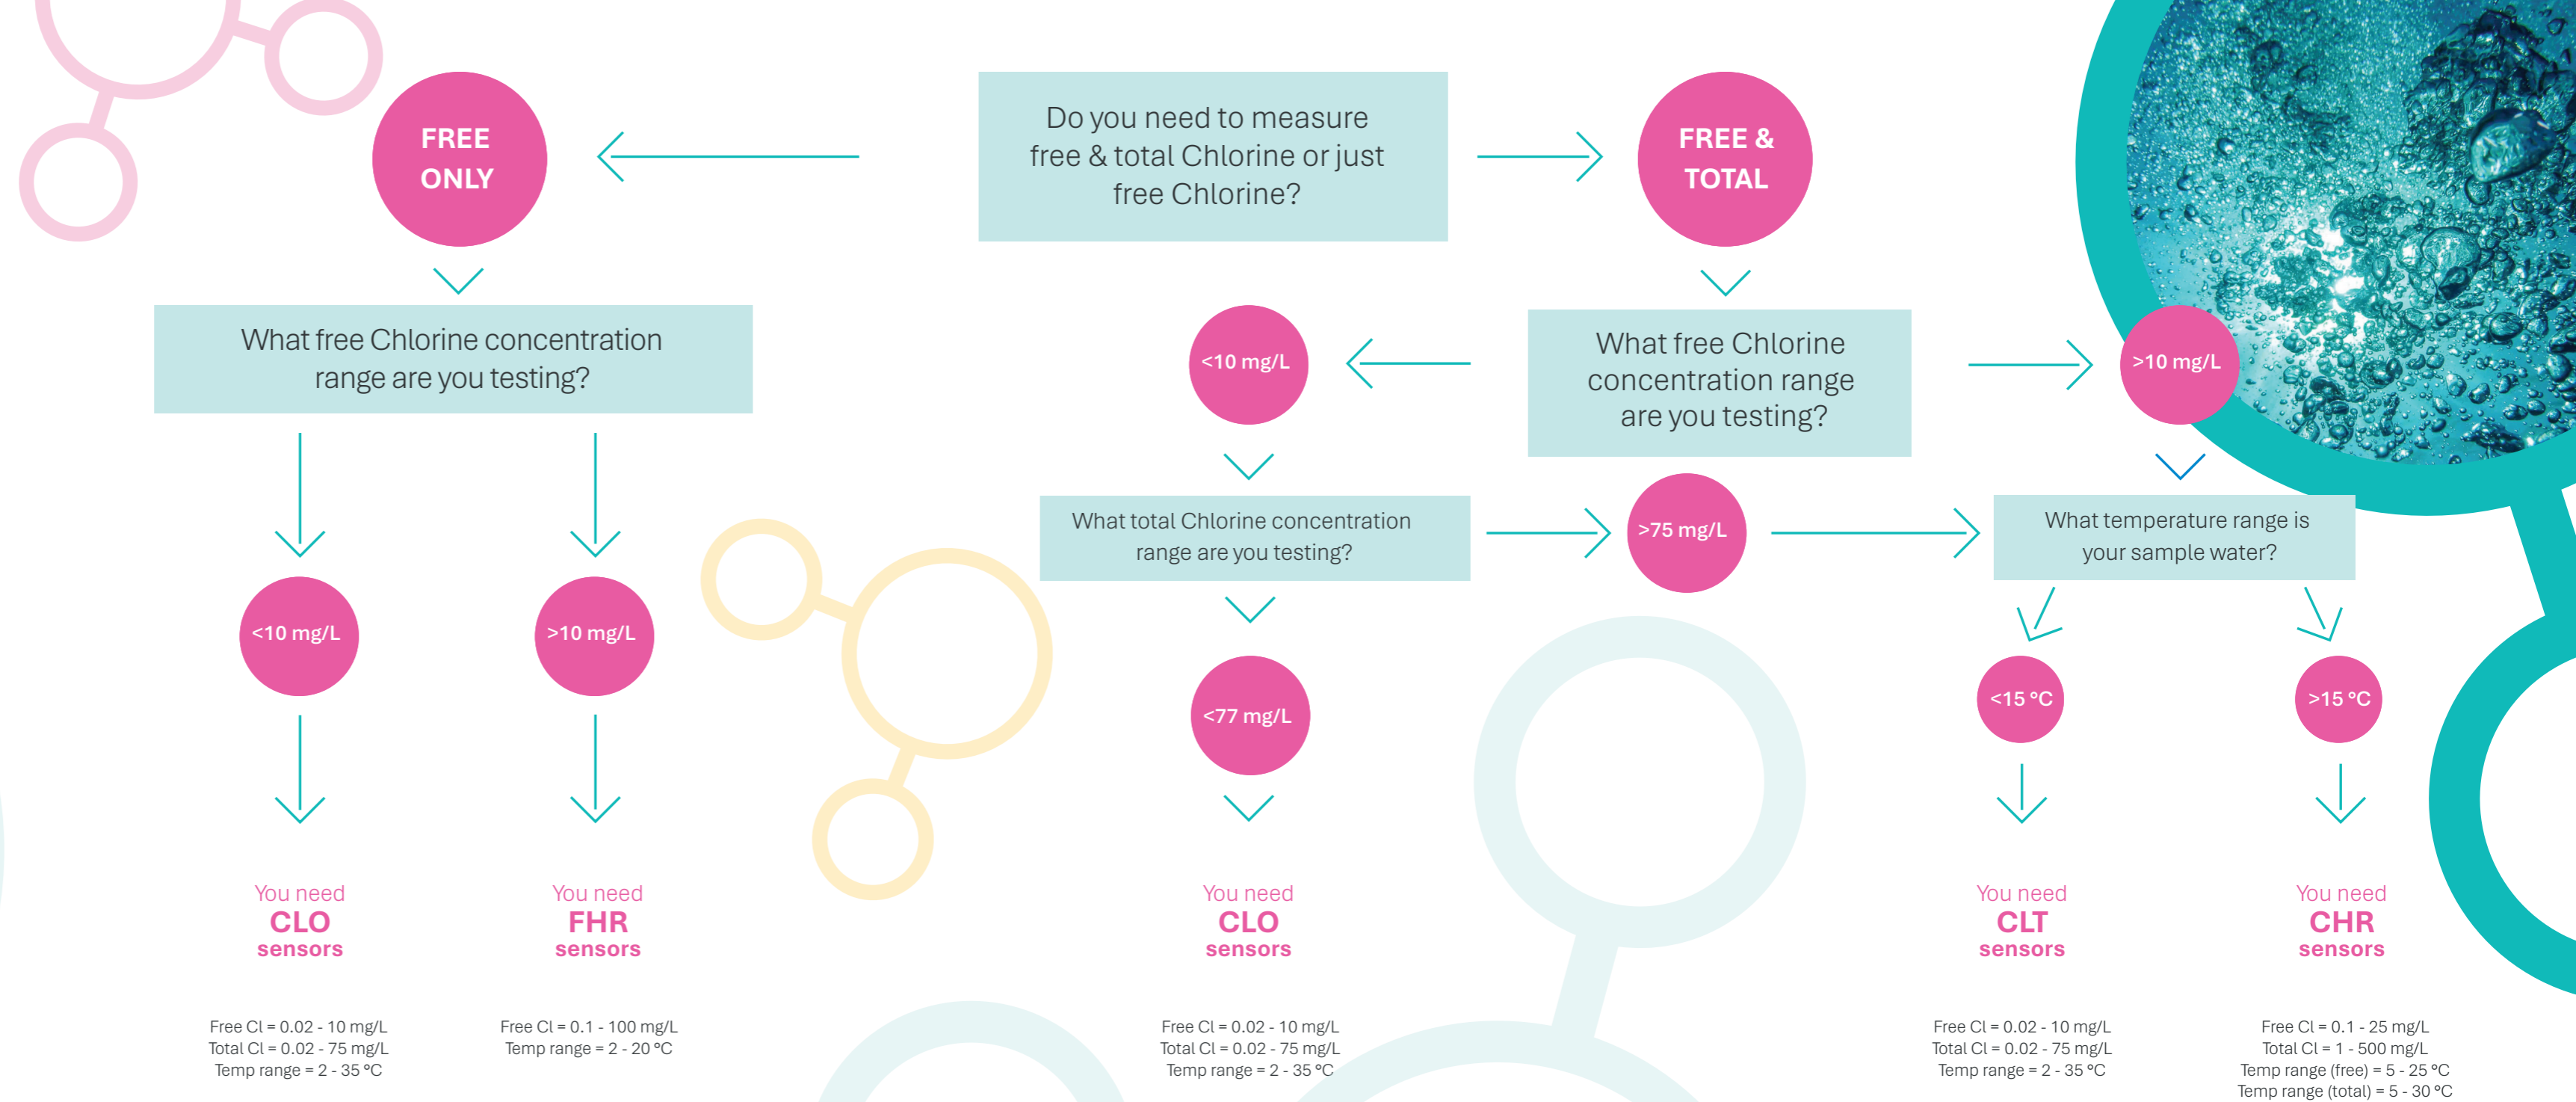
Do you need to measure free & total Chlorine or just free Chlorine?

FREE ONLY

FREE & TOTAL

What free Chlorine concentration range are you testing?

<10 mg/L

>10 mg/L

You need
CLO
sensors

Free Cl = 0.02 - 10 mg/L
Total Cl = 0.02 - 75 mg/L
Temp range = 2 - 35 °C

You need
FHR
sensors

Free Cl = 0.1 - 100 mg/L
Temp range = 2 - 20 °C

What free Chlorine concentration range are you testing?

<10 mg/L

>10 mg/L

What total Chlorine concentration range are you testing?

>75 mg/L

<77 mg/L

You need
CLO
sensors

Free Cl = 0.02 - 10 mg/L
Total Cl = 0.02 - 75 mg/L
Temp range = 2 - 35 °C

What temperature range is your sample water?

<15 °C

>15 °C

You need
CLT
sensors

Free Cl = 0.02 - 10 mg/L
Total Cl = 0.02 - 75 mg/L
Temp range = 2 - 35 °C

You need
CHR
sensors

Free Cl = 0.1 - 25 mg/L
Total Cl = 1 - 500 mg/L
Temp range (free) = 5 - 25 °C
Temp range (total) = 5 - 30 °C